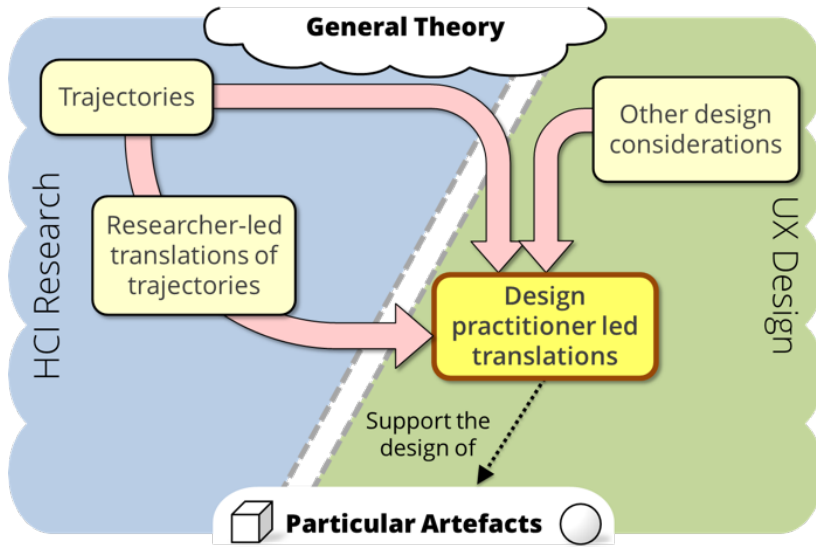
General Theory

Trajectories

Other design considerations

Researcher-led translations of trajectories

HCI Research

UX Design

Design practitioner led translations

Support the design of

Particular Artefacts